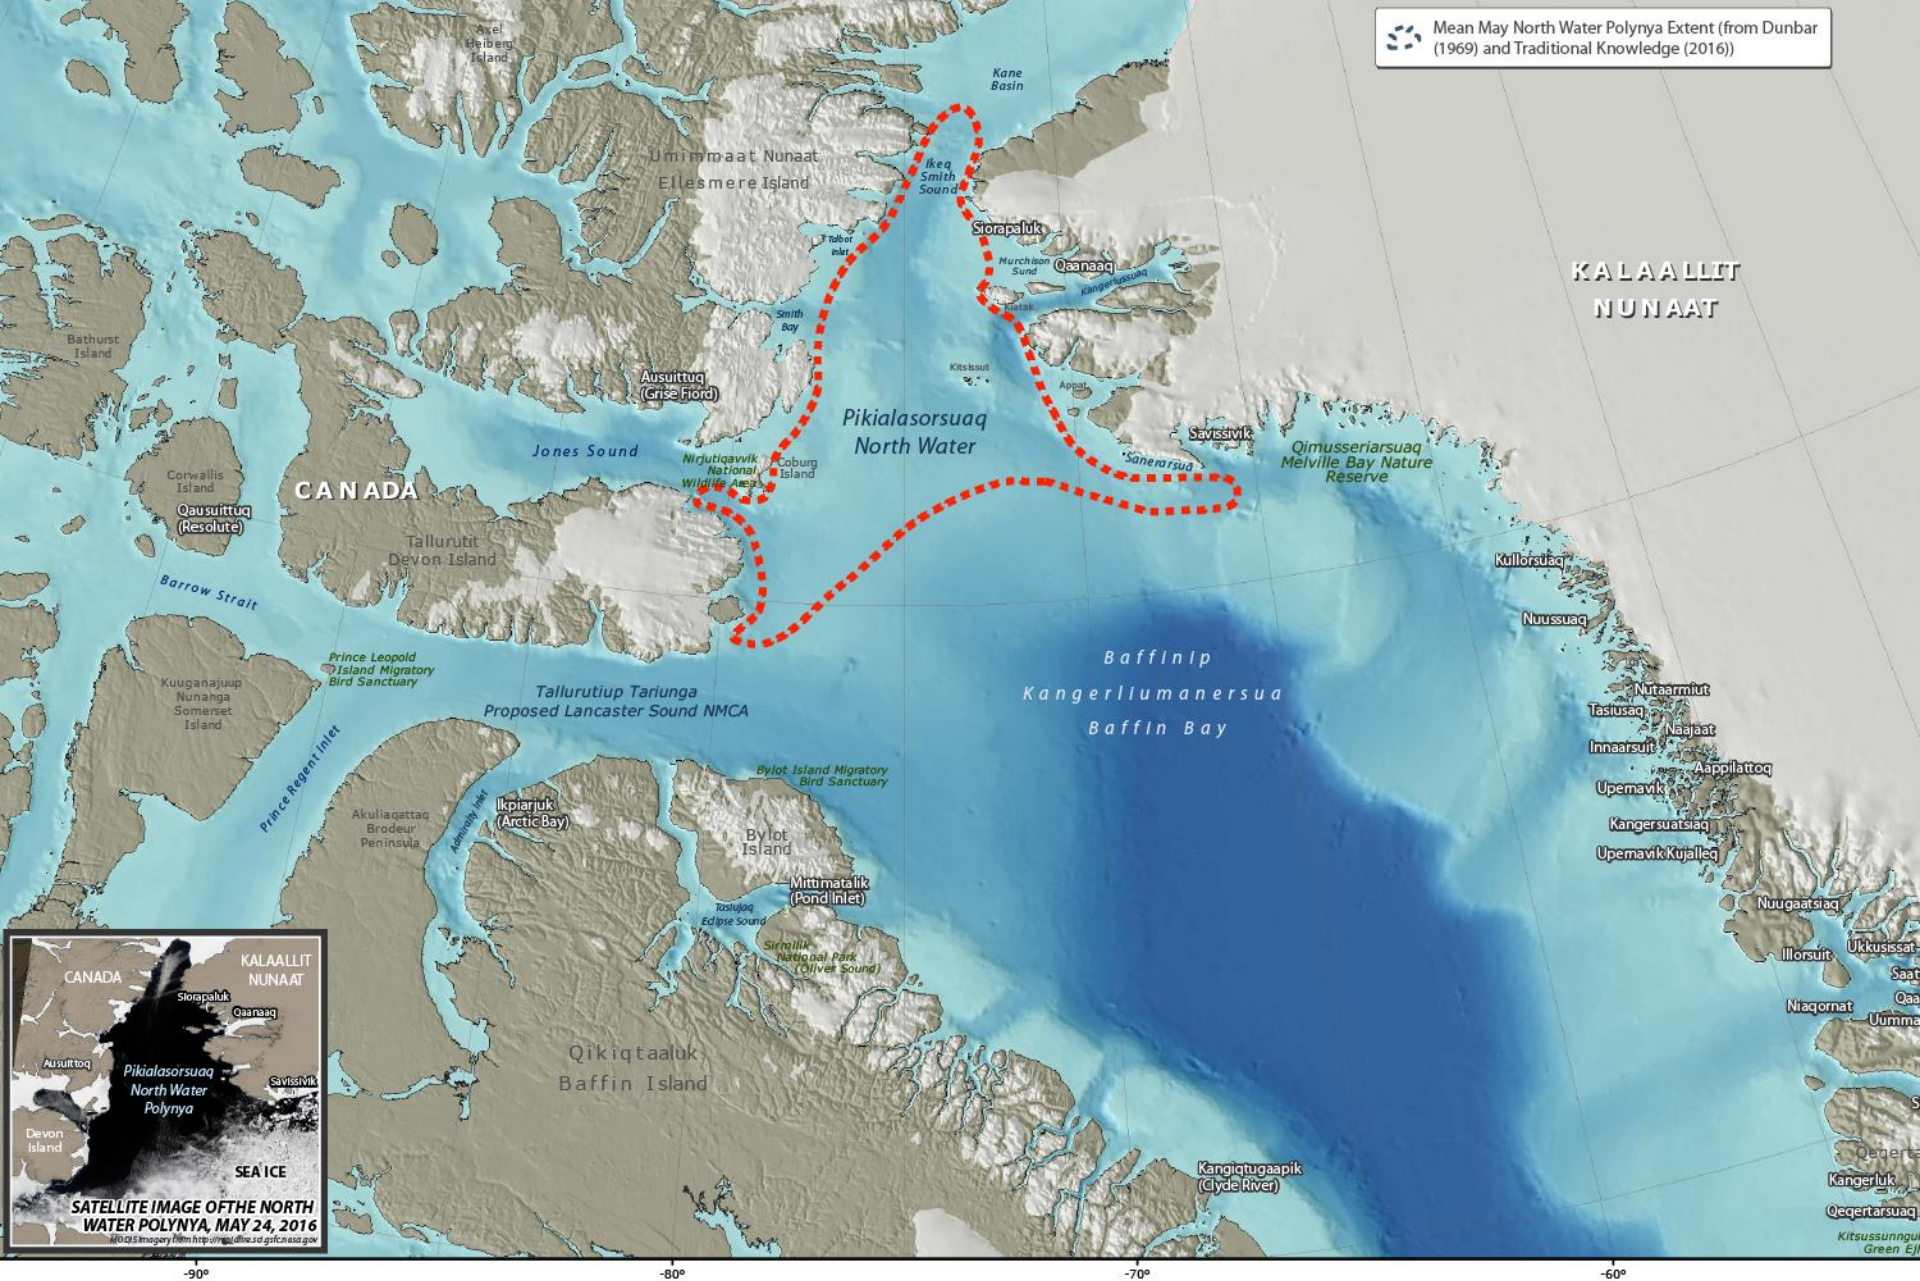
Mean May North Water Polynya Extent (from Dunbar (1969) and Traditional Knowledge (2016))

Axel Heiberg Island

Kane Basin

Umimmaat Nunaat
Ellesmere Island

Ikeq Smith Sound

Siorapaluk

Talbot Inlet

Murchison Sund

Qaanaaq

Kangerlussuaq

Natsilivik

KALAALLIT NUNAAT

Smith Bay

Bathurst Island

Ausuittuq (Grise Fiord)

Kitsissut

Appat

Pikialasorsuaq North Water

Jones Sound

Savissivik

Qimusseriarsuaq Melville Bay Nature Reserve

Nirjutiqavvik National Wildlife Area

Coburg Island

Sanerarsua

Cornwallis Island

CANADA

Qausuittuq (Resolute)

Tallurutit Devon Island

Kullorsuaq

Barrow Strait

Nuussuaq

Baffinip Kangerlluumanersua Baffin Bay

Prince Leopold Island Migratory Bird Sanctuary

Kuuganajuup Nunanga Somerset Island

Tallurutiup Tariunga Proposed Lancaster Sound NMCA

Nutaarmiut

Tasiusaq

Naajaat

Innaarsuit

Aappilattoq

Prince Regent Inlet

Bylot Island Migratory Bird Sanctuary

Upernavik

Akuliaqattaq Brodeur Peninsula

Admiralty Inlet

Ikpiarjuk (Arctic Bay)

Bylot Island

Kangersuatsiaq

Upernavik Kujalleq

Mittimatalik (Pond Inlet)

Tasiujaq Eclipse Sound

Nuugaatsiaq

Sirmilik National Park (Oliver Sound)

Illorsuit

Ukkusissat

Saat

Niaqornat

Qaa

Umma

CANADA

KALAALLIT NUNAAT

Siorapaluk

Qaanaaq

Ausuittoq

Pikialasorsuaq North Water Polynya

Savissivik

Devon Island

SEA ICE

SATELLITE IMAGE OFTHE NORTH WATER POLYNYA, MAY 24, 2016

MODIS Imagery from http://rapidfire.sci.gsfc.nasa.gov

Qikiqtaaluk Baffin Island

Kangiqtugaapik (Clyde River)

Qeqertarsuaq

Kangerluk

Qeqertarsuaq

Kitsussunguit Green Ej

-90°

-80°

-70°

-60°